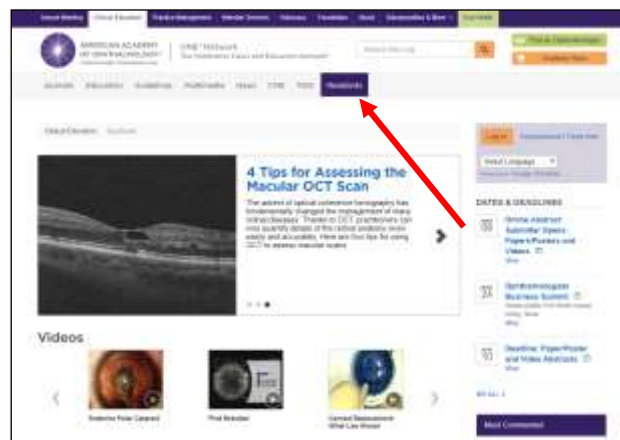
Annual Meeting | Clinical Education | Practice Management | Member Services | Advocacy | Foundation | About | Subspecialties & More | EyeSmart

AMERICAN ACADEMY OF OPHTHALMOLOGY

ONE Network

Find an Ophthalmologist

Academy Store

Journals | Education | Guidelines | Multimedia | News | CME | Store | Residents

Clinical Education | Residents

4 Tips for Assessing the Macular OCT Scan

The advent of optical coherence tomography has fundamentally changed the management of many retinal diseases. Thanks to OCT, practitioners can now quantify details of the retinal anatomy more easily and accurately. Here are four tips for using OCT to assess macular scans.

Log In

Select Language

DATES & DEADLINES

Online Abstract Submitter Opens: Papers/Posters and Videos

Ophthalmologist Business Summit

Deadline: Paper/Poster and Video Abstracts

Videos

Posterior Polar Cataract

Most Commented